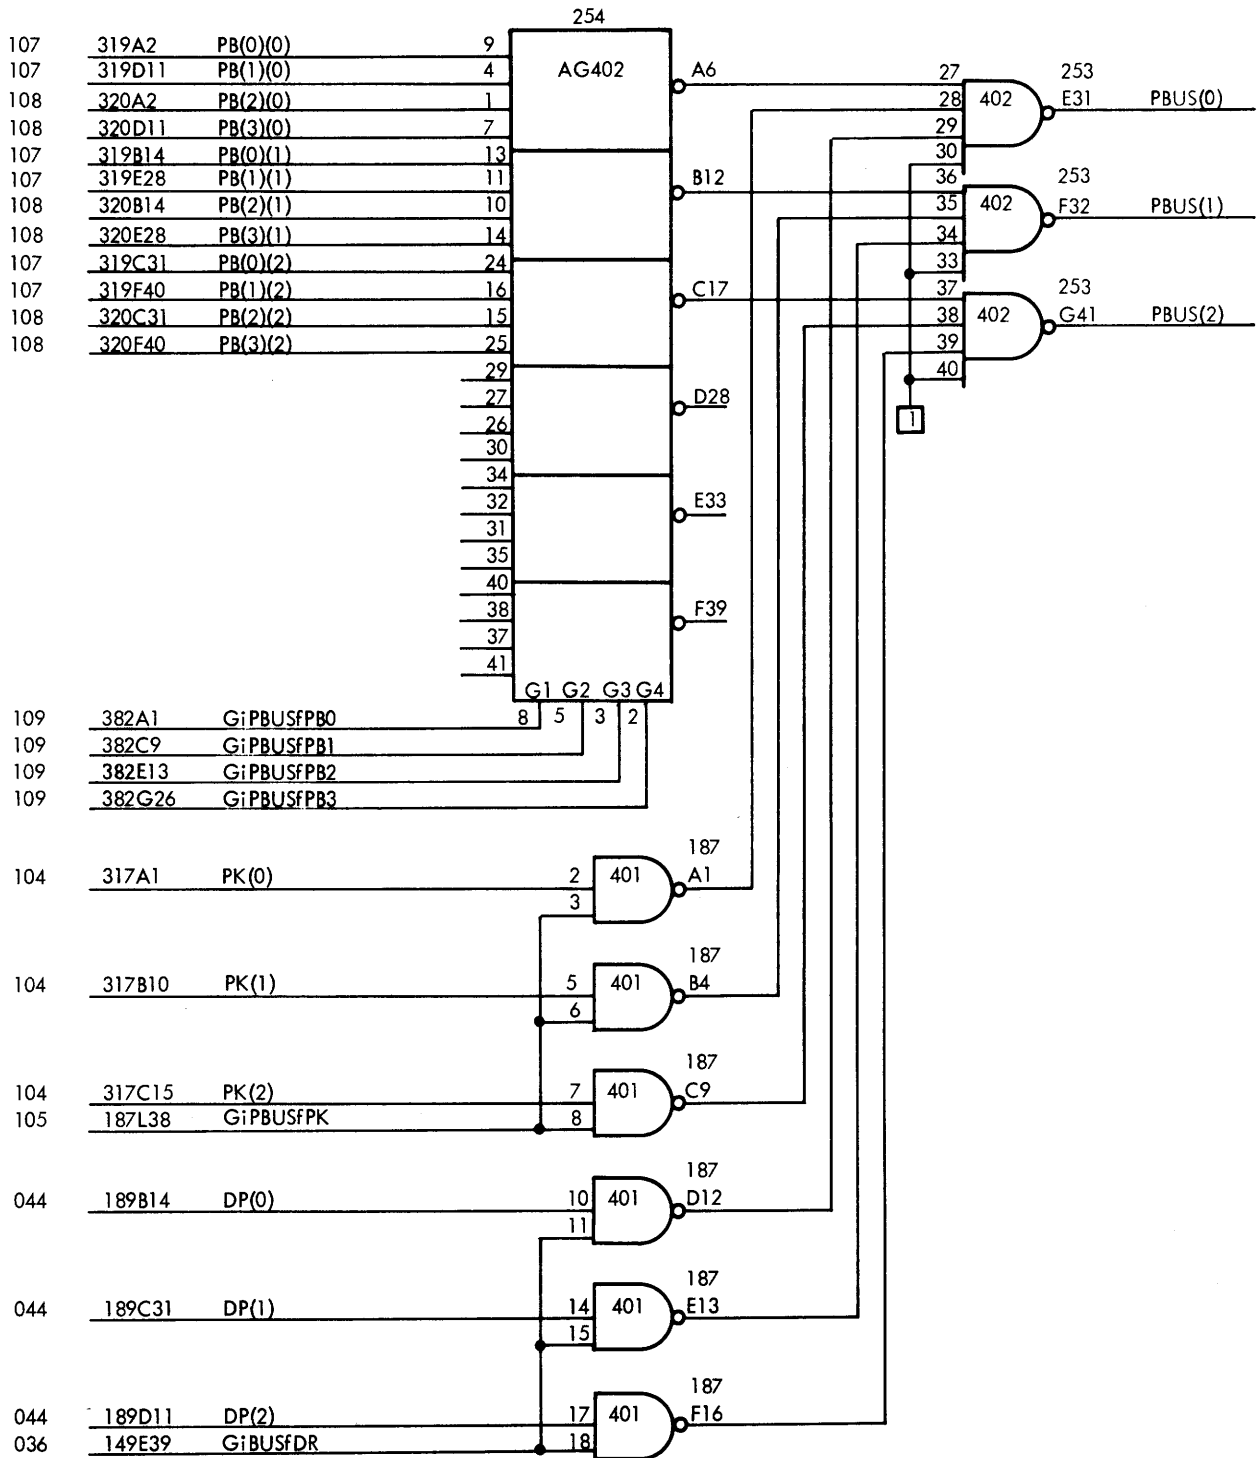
254

107 319A2 PB(0)(0) 9
107 319D11 PB(1)(0) 4
108 320A2 PB(2)(0) 1
108 320D11 PB(3)(0) 7
107 319B14 PB(0)(1) 13
107 319E28 PB(1)(1) 11
108 320B14 PB(2)(1) 10
108 320E28 PB(3)(1) 14
107 319C31 PB(0)(2) 24
107 319F40 PB(1)(2) 16
108 320C31 PB(2)(2) 15
108 320F40 PB(3)(2) 25

29
27
26
30
34
32
31
35
40
38
37
41

AG402

A6
B12
C17
D28
E33
F39

G1 G2 G3 G4
8 5 3 2

27
28
29
30
402
253
E31
PBUS(0)

36
35
34
33
402
253
F32
PBUS(1)

37
38
39
40
402
253
G41
PBUS(2)

1

109 382A1 GiPBUSfPB0
109 382C9 GiPBUSfPB1
109 382E13 GiPBUSfPB2
109 382G26 GiPBUSfPB3

104 317A1 PK(0) 2 3 401 187 A1
104 317B10 PK(1) 5 6 401 187 B4
104 317C15 PK(2) 7 401 187 C9
105 187L38 GiPBUSfPK 8
044 189B14 DP(0) 10 11 401 187 D12
044 189C31 DP(1) 14 15 401 187 E13
044 189D11 DP(2) 17 401 187 F16
036 149E39 GiBUSfDR 18